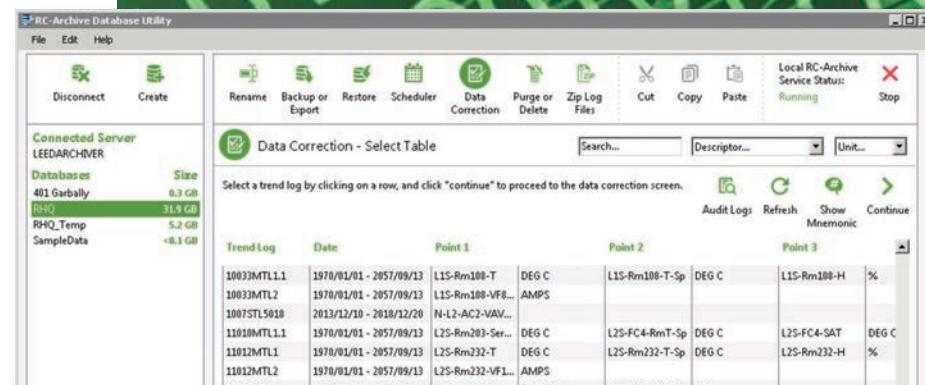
RC-Archive Database Utility

File Edit Help

Disconnect Create

Rename Backup or Export Restore Scheduler Data Correction Purge or Delete Zip Log Files Cut Copy Paste Local RC-Archive Service Status: Running Stop

Connected Server
LEEDARCHIVER

| Databases | Size |
|---|---|
| 401 Garbally | 0.3 GB |
| RHQ | 31.9 GB |
| RHQ_Temp | 5.2 GB |
| SampleData | <0.1 GB |

Data Correction - Select Table

Search... Descriptor... Unit...

Select a trend log by clicking on a row, and click "continue" to proceed to the data correction screen.

Audit Logs Refresh Show Mnemonic Continue

| Trend Log | Date | Point 1 | | Point 2 | | Point 3 | |
|---|---|---|---|---|---|---|---|
| 10033MTL1.1 | 1970/01/01 - 2057/09/13 | L1S-Rm108-T | DEG C | L1S-Rm108-T-Sp | DEG C | L1S-Rm108-H | % |
| 10033MTL2 | 1970/01/01 - 2057/09/13 | L1S-Rm108-VF8... | AMPS | | | | |
| 1007STL5018 | 2013/12/10 - 2018/12/20 | N-L2-AC2-VAV... | | | | | |
| 11010MTL1.1 | 1970/01/01 - 2057/09/13 | L2S-Rm203-Ser... | DEG C | L2S-FC4-RmT-Sp | DEG C | L2S-FC4-SAT | DEG C |
| 11012MTL1 | 1970/01/01 - 2057/09/13 | L2S-Rm232-T | DEG C | L2S-Rm232-T-Sp | DEG C | L2S-Rm232-H | % |
| 11012MTL2 | 1970/01/01 - 2057/09/13 | L2S-Rm232-VF1... | AMPS | | | | |